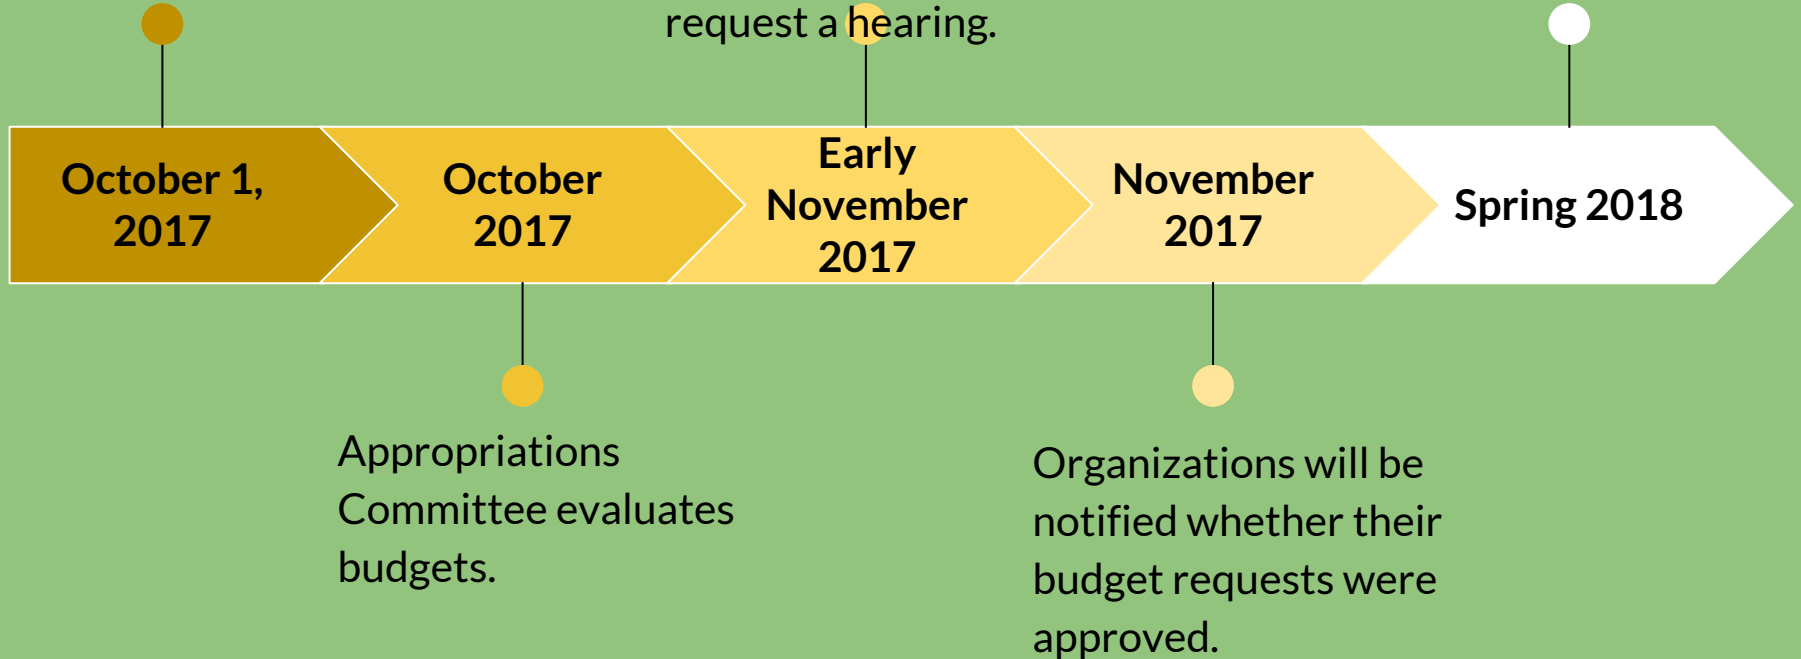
request a hearing.

October 1, 2017

October 2017

Early November 2017

November 2017

Spring 2018

Appropriations Committee evaluates budgets.

Organizations will be notified whether their budget requests were approved.